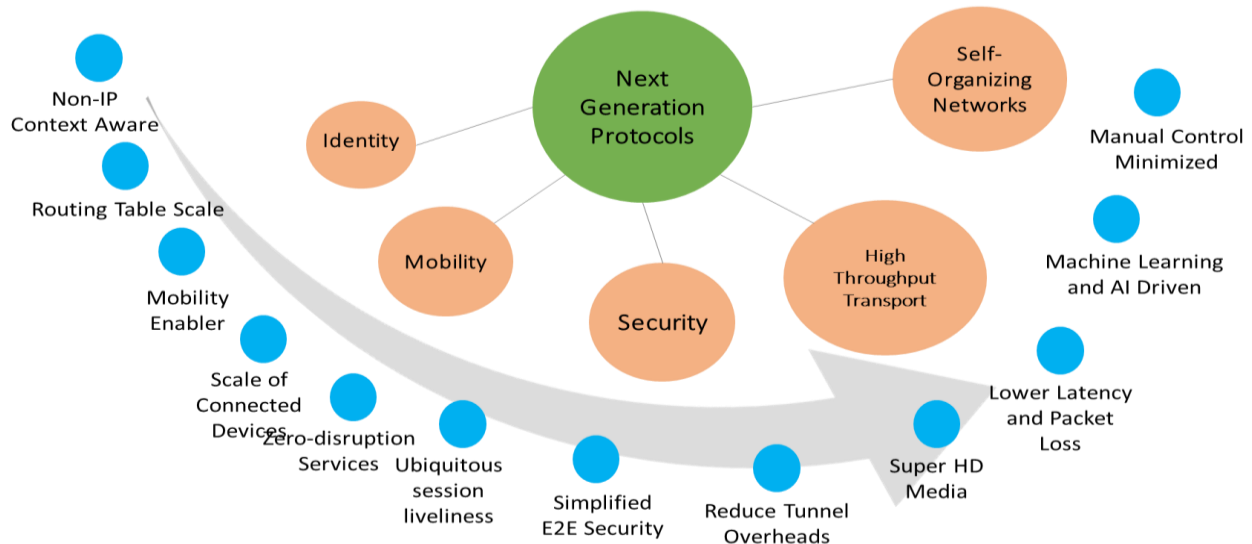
Next Generation Protocols

Identity

Self-Organizing Networks

Mobility

Security

High Throughput Transport

Non-IP Context Aware

Routing Table Scale

Mobility Enabler

Scale of Connected Devices

Zero-disruption Services

Ubiquitous session liveliness

Simplified E2E Security

Reduce Tunnel Overheads

Super HD Media

Lower Latency and Packet Loss

Machine Learning and AI Driven

Manual Control Minimized